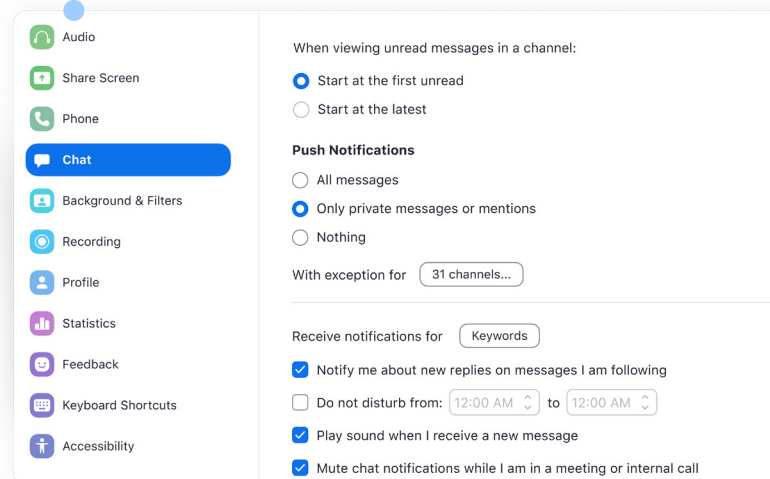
Audio
Share Screen
Phone
Chat
Background & Filters
Recording
Profile
Statistics
Feedback
Keyboard Shortcuts
Accessibility

When viewing unread messages in a channel:
Start at the first unread
Start at the latest

Push Notifications
All messages
Only private messages or mentions
Nothing
With exception for 31 channels...

Receive notifications for Keywords
Notify me about new replies on messages I am following
Do not disturb from: 12:00 AM to 12:00 AM
Play sound when I receive a new message
Mute chat notifications while I am in a meeting or internal call